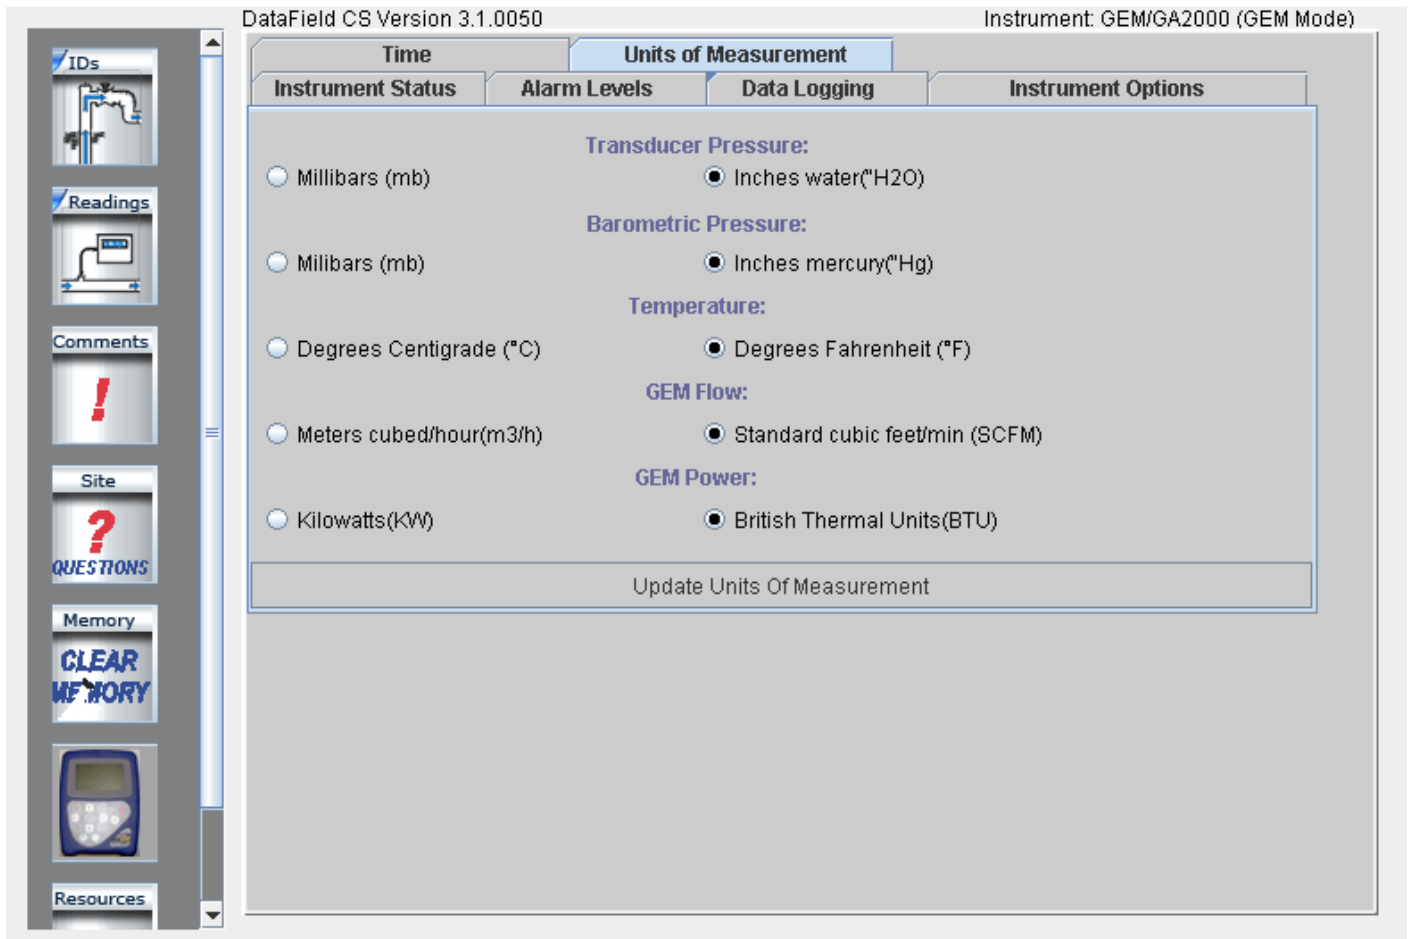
IDs

Readings

Comments

Site

QUESTIONS

Memory

CLEAR MEMORY

Resources

DataField CS Version 3.1.0050

Instrument: GEM/GA2000 (GEM Mode)

Time | Units of Measurement

Instrument Status | Alarm Levels | Data Logging | Instrument Options

Transducer Pressure:

Millibars (mb)

Inches water("H2O)

Barometric Pressure:

Milibars (mb)

Inches mercury("Hg)

Temperature:

Degrees Centigrade (°C)

Degrees Fahrenheit (°F)

GEM Flow:

Meters cubed/hour(m3/h)

Standard cubic feet/min (SCFM)

GEM Power:

Kilowatts(KW)

British Thermal Units(BTU)

Update Units Of Measurement